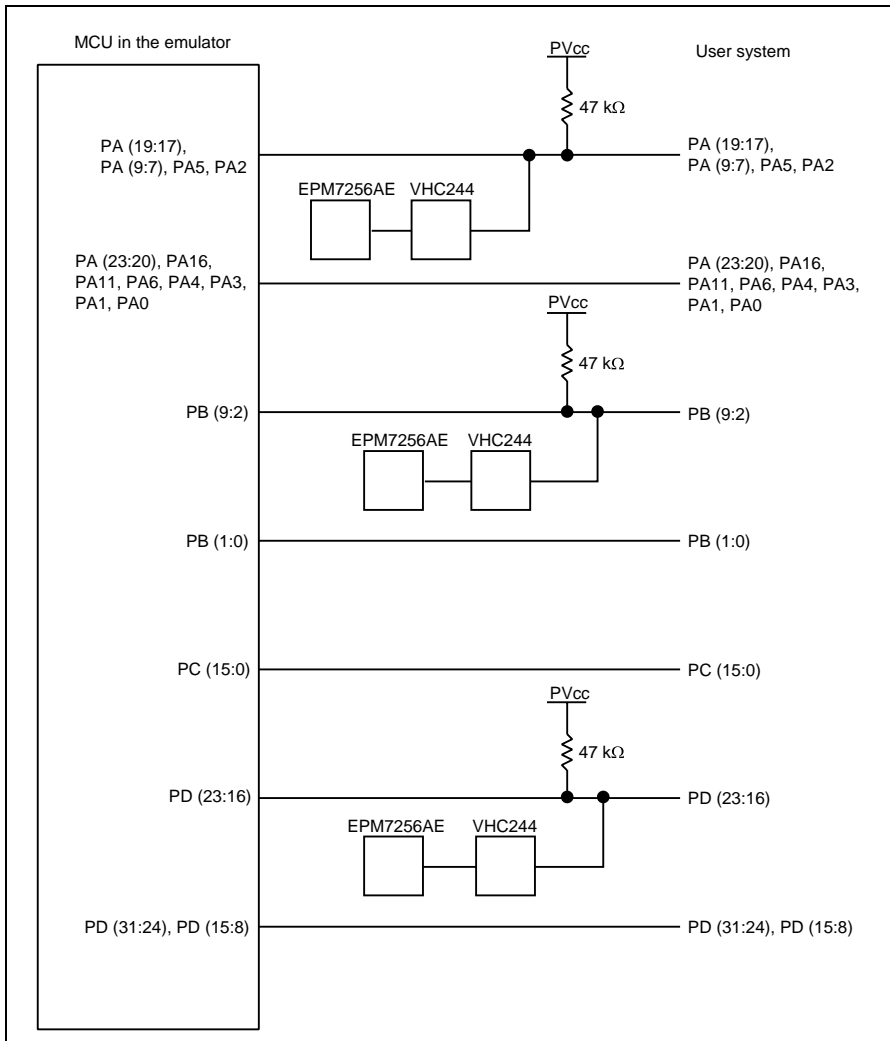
MCU in the emulator

PVcc

User system

47 kΩ

PA (19:17), PA (9:7), PA5, PA2

PA (19:17), PA (9:7), PA5, PA2

EPM7256AE

VHC244

PA (23:20), PA16, PA11, PA6, PA4, PA3, PA1, PA0

PA (23:20), PA16, PA11, PA6, PA4, PA3, PA1, PA0

PVcc

47 kΩ

PB (9:2)

PB (9:2)

EPM7256AE

VHC244

PB (1:0)

PB (1:0)

PC (15:0)

PC (15:0)

PVcc

47 kΩ

PD (23:16)

PD (23:16)

EPM7256AE

VHC244

PD (31:24), PD (15:8)

PD (31:24), PD (15:8)